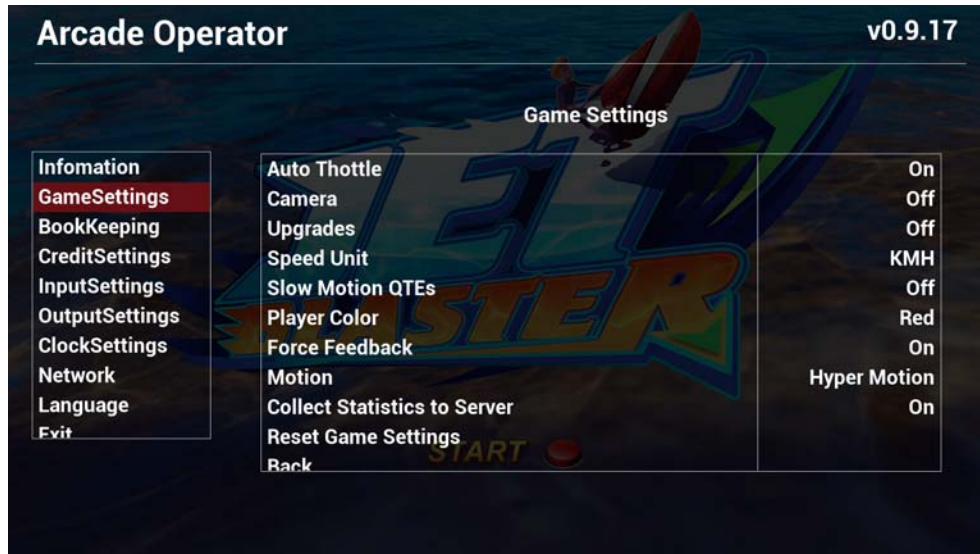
Arcade Operator

v0.9.17

Game Settings

Infomation
GameSettings
BookKeeping
CreditSettings
InputSettings
OutputSettings
ClockSettings
Network
Language
Exit

| | |
|---|---|
| Auto Thottle | On |
| Camera | Off |
| Upgrades | Off |
| Speed Unit | KMH |
| Slow Motion QTEs | Off |
| Player Color | Red |
| Force Feedback | On |
| Motion | Hyper Motion |
| Collect Statistics to Server | On |
| Reset Game Settings | |
| Back | |

JET BLASTER

START